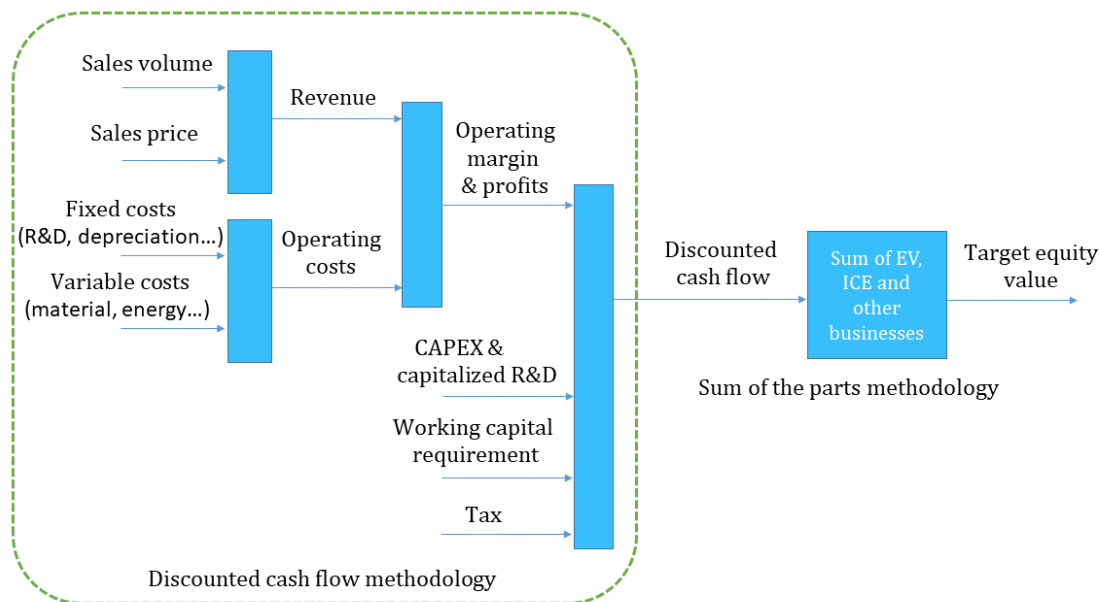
Sales volume

Sales price

Revenue

Operating margin & profits

Fixed costs (R&D, depreciation…)

Variable costs (material, energy…)

Operating costs

Discounted cash flow

Sum of EV, ICE and other businesses

Target equity value

CAPEX & capitalized R&D

Sum of the parts methodology

Working capital requirement

Tax

Discounted cash flow methodology